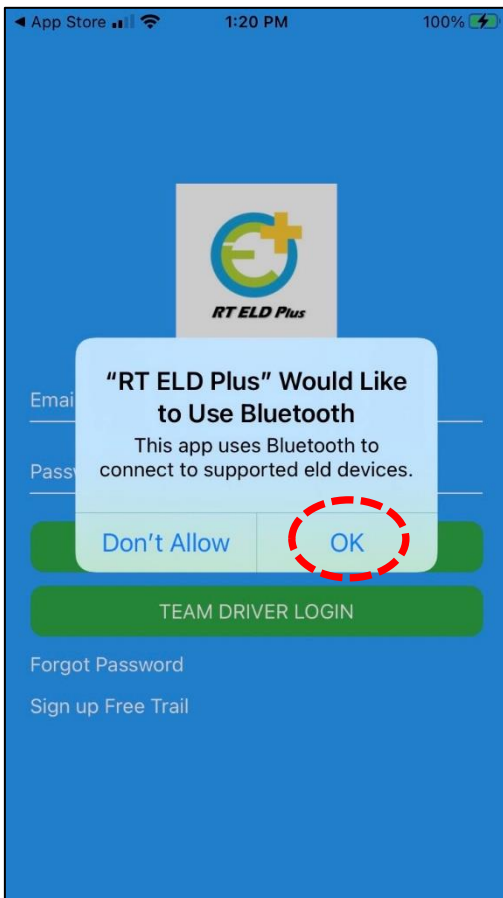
◀ App Store 1:20 PM 100%

E

RT ELD Plus

“RT ELD Plus” Would Like to Use Bluetooth

This app uses Bluetooth to connect to supported eld devices.

Don’t Allow OK

Emai

Pass

TEAM DRIVER LOGIN

Forgot Password

Sign up Free Trail